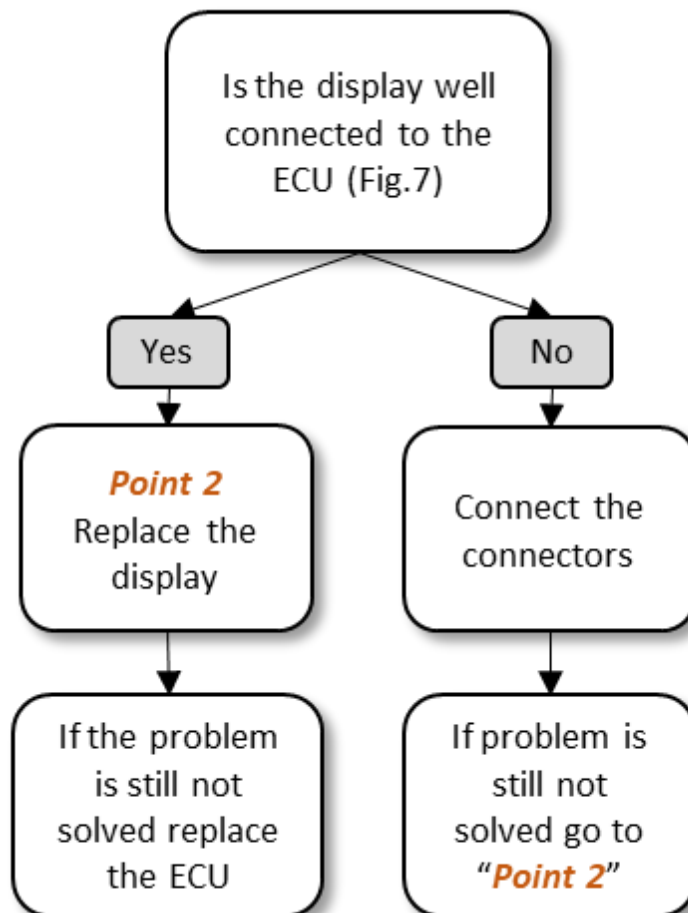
Is the display well connected to the ECU (Fig.7)

Yes

No

Point 2
Replace the display

Connect the connectors

If the problem is still not solved replace the ECU

If problem is still not solved go to "Point 2"